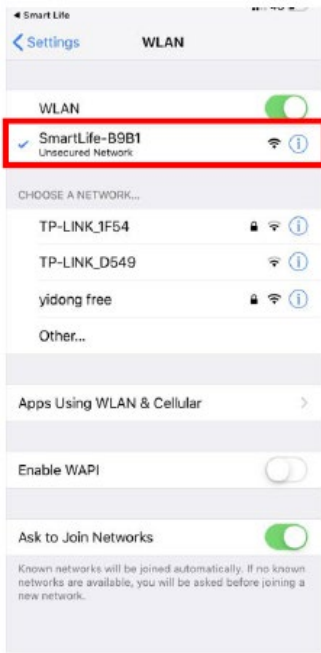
◂ Smart Life

Settings WLAN

WLAN

SmartLife-B9B1
Unsecured Network

CHOOSE A NETWORK...

TP-LINK_1F54

TP-LINK_D549

yidong free

Other...

Apps Using WLAN & Cellular

Enable WAPI

Ask to Join Networks

Known networks will be joined automatically. If no known networks are available, you will be asked before joining a new network.